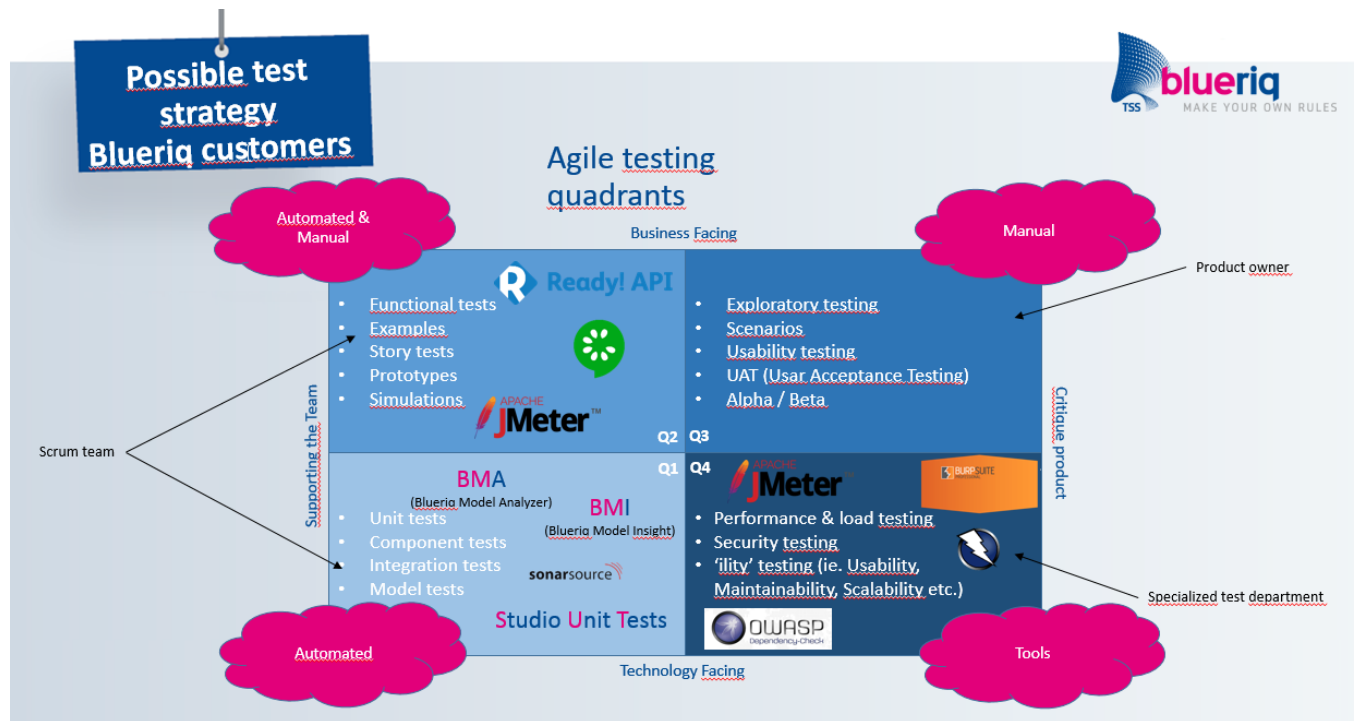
Possible test strategy Blueriq customers

blueriq
TSS
MAKE YOUR OWN RULES

Agile testing quadrants

Automated & Manual

Manual

Business Facing

Product owner

Ready! API

- Functional tests
- Examples
- Story tests
- Prototypes
- Simulations

APACHE JMeter™

Q2

Q3

- Exploratory testing
- Scenarios
- Usability testing
- UAT (Usar Acceptance Testing)
- Alpha / Beta

Supporting the Team

Critique product

Scrum team

Q1

BMA
(Blueriq Model Analyzer)

BMI
(Blueriq Model Insight)

- Unit tests
- Component tests
- Integration tests
- Model tests

sonarsource

Studio Unit Tests

Q4

APACHE JMeter

BURPSUITE PROFESSIONAL

- Performance & load testing
- Security testing
- 'ility' testing (ie. Usability, Maintainability, Scalability etc.)

Specialized test department

OWASP Dependency-Check

Automated

Tools

Technology Facing